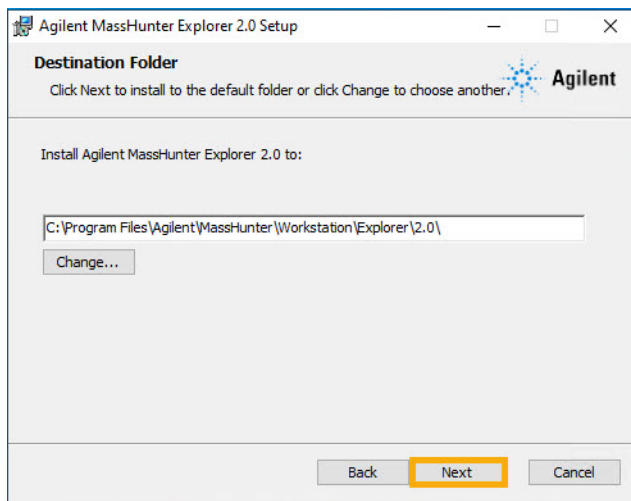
Agilent MassHunter Explorer 2.0 Setup

Destination Folder

Click Next to install to the default folder or click Change to choose another.

Agilent

Install Agilent MassHunter Explorer 2.0 to:

C:\Program Files\Agilent\MassHunter\Workstation\Explorer\2.0\

Change...

Back

Next

Cancel